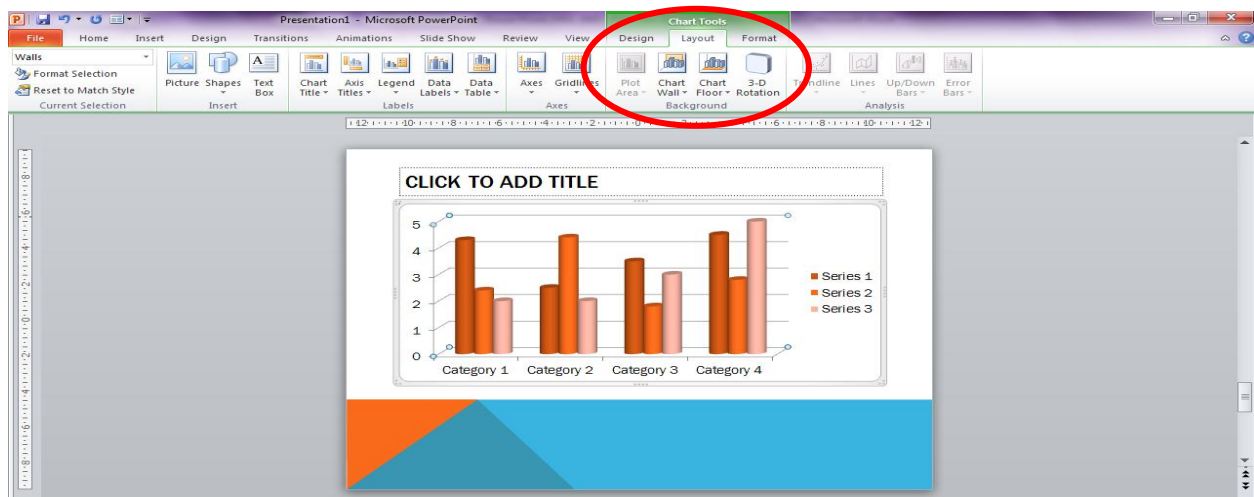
Presentation1 - Microsoft PowerPoint

Chart Tools

File Home Insert Design Transitions Animations Slide Show Review View Design Layout Format

Walls
Format Selection
Reset to Match Style
Current Selection

Picture Shapes Text Box
Insert

Chart Title Axis Titles Legend Data Labels Data Table
Labels

Axes Gridlines
Axes

Plot Area Chart Wall Chart Floor 3-D Rotation
Background

Trendline Lines Up/Down Bars Error Bars
Analysis

CLICK TO ADD TITLE

| | Category 1 | Category 2 | Category 3 | Category 4 |
|---|---|---|---|---|
| Series 1 | 4.3 | 2.5 | 3.5 | 4.5 |
| Series 2 | 2.4 | 4.4 | 1.8 | 2.8 |
| Series 3 | 2 | 2 | 3 | 5 |

5
4
3
2
1
0

Series 1
Series 2
Series 3